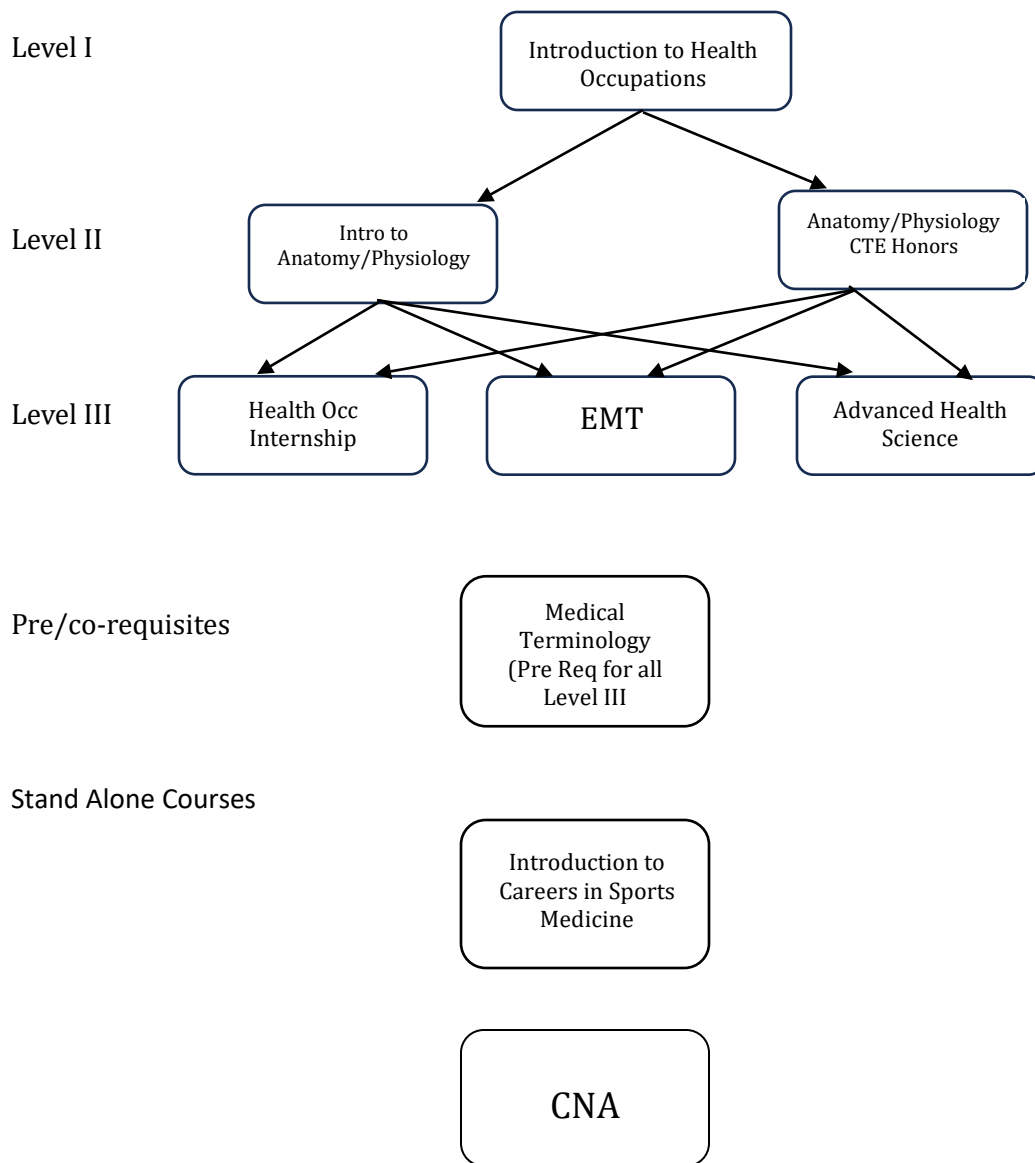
Level I

Introduction to Health Occupations

Level II

Intro to Anatomy/Physiology

Anatomy/Physiology CTE Honors

Level III

Health Occ Internship

EMT

Advanced Health Science

Pre/co-requisites

Medical Terminology (Pre Req for all Level III

Stand Alone Courses

Introduction to Careers in Sports Medicine

CNA